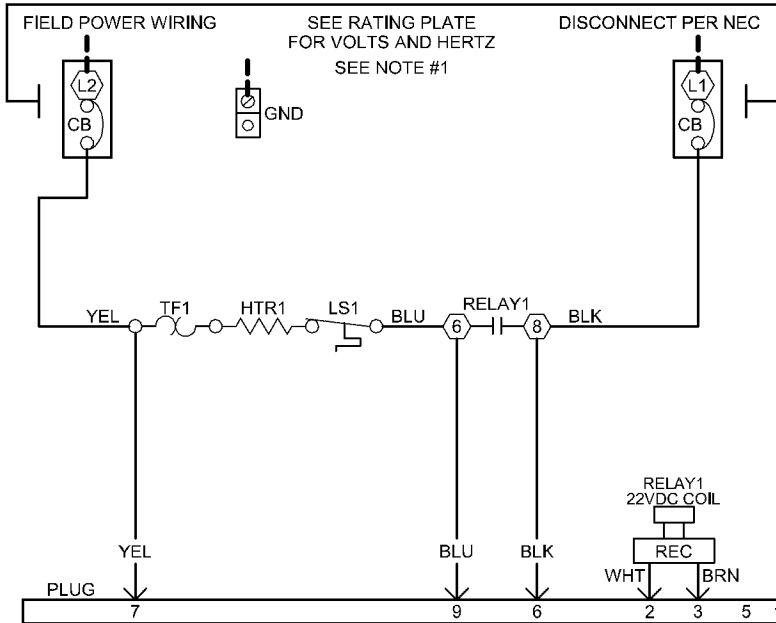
FIELD POWER WIRING

SEE RATING PLATE FOR VOLTS AND HERTZ

SEE NOTE #1

DISCONNECT PER NEC

L2

CB

GND

L1

CB

YEL

TF1

HTR1

LS1

BLU

6

RELAY1

8

BLK

RELAY1
22VDC COIL

REC

YEL

BLU

BLK

WHT

BRN

PLUG

7

9

6

2

3

5